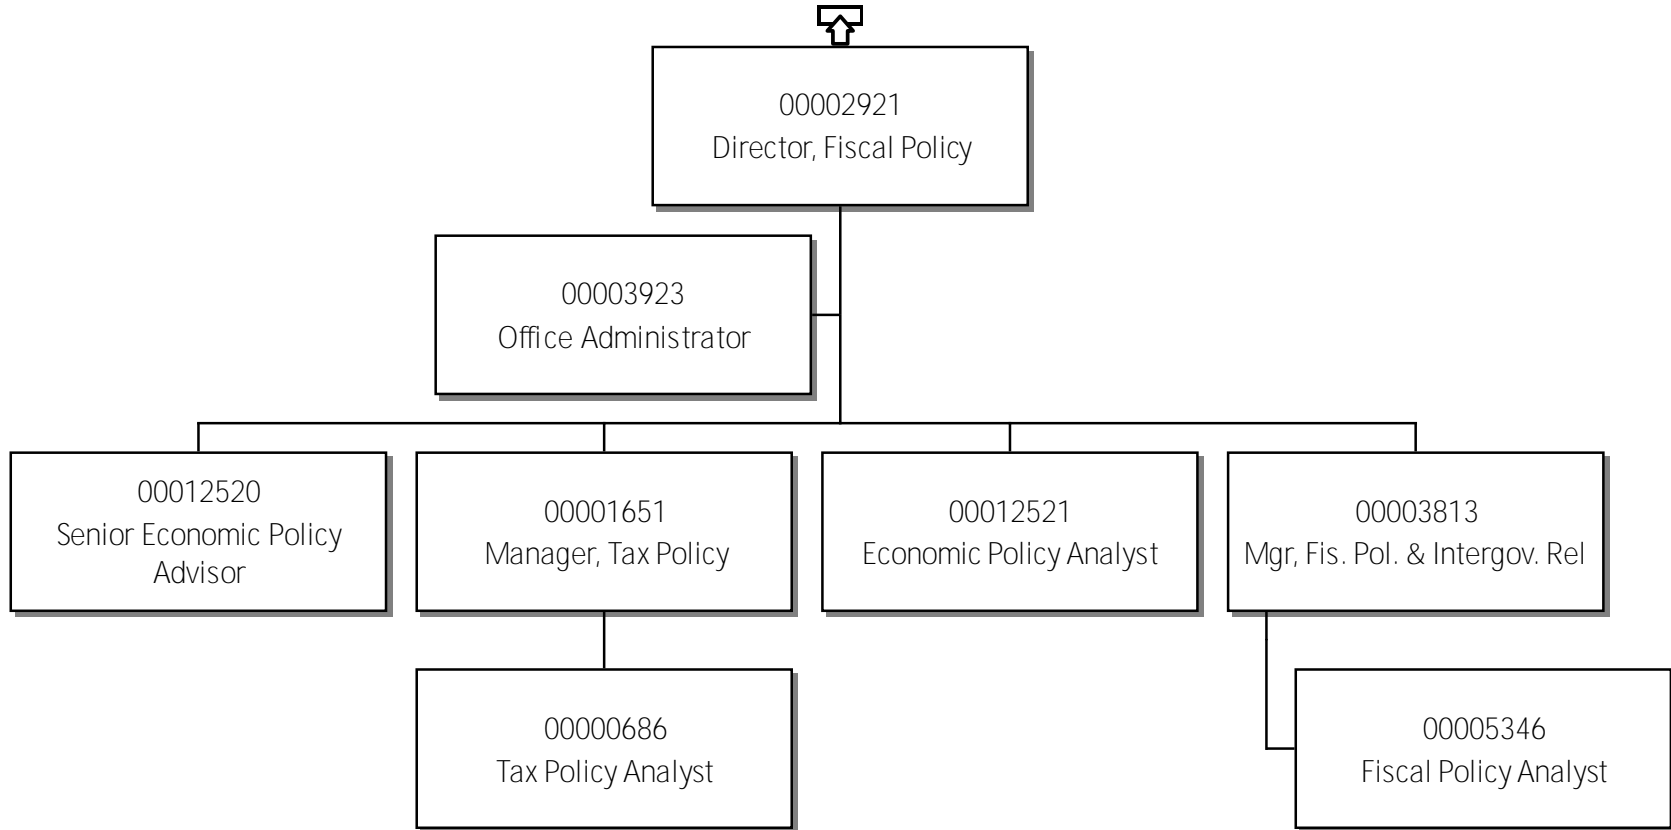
00002921
Director, Fiscal Policy

00003923
Office Administrator

00012520
Senior Economic Policy Advisor

00001651
Manager, Tax Policy

00012521
Economic Policy Analyst

00003813
Mgr, Fis. Pol. & Intergov. Rel

00000686
Tax Policy Analyst

00005346
Fiscal Policy Analyst